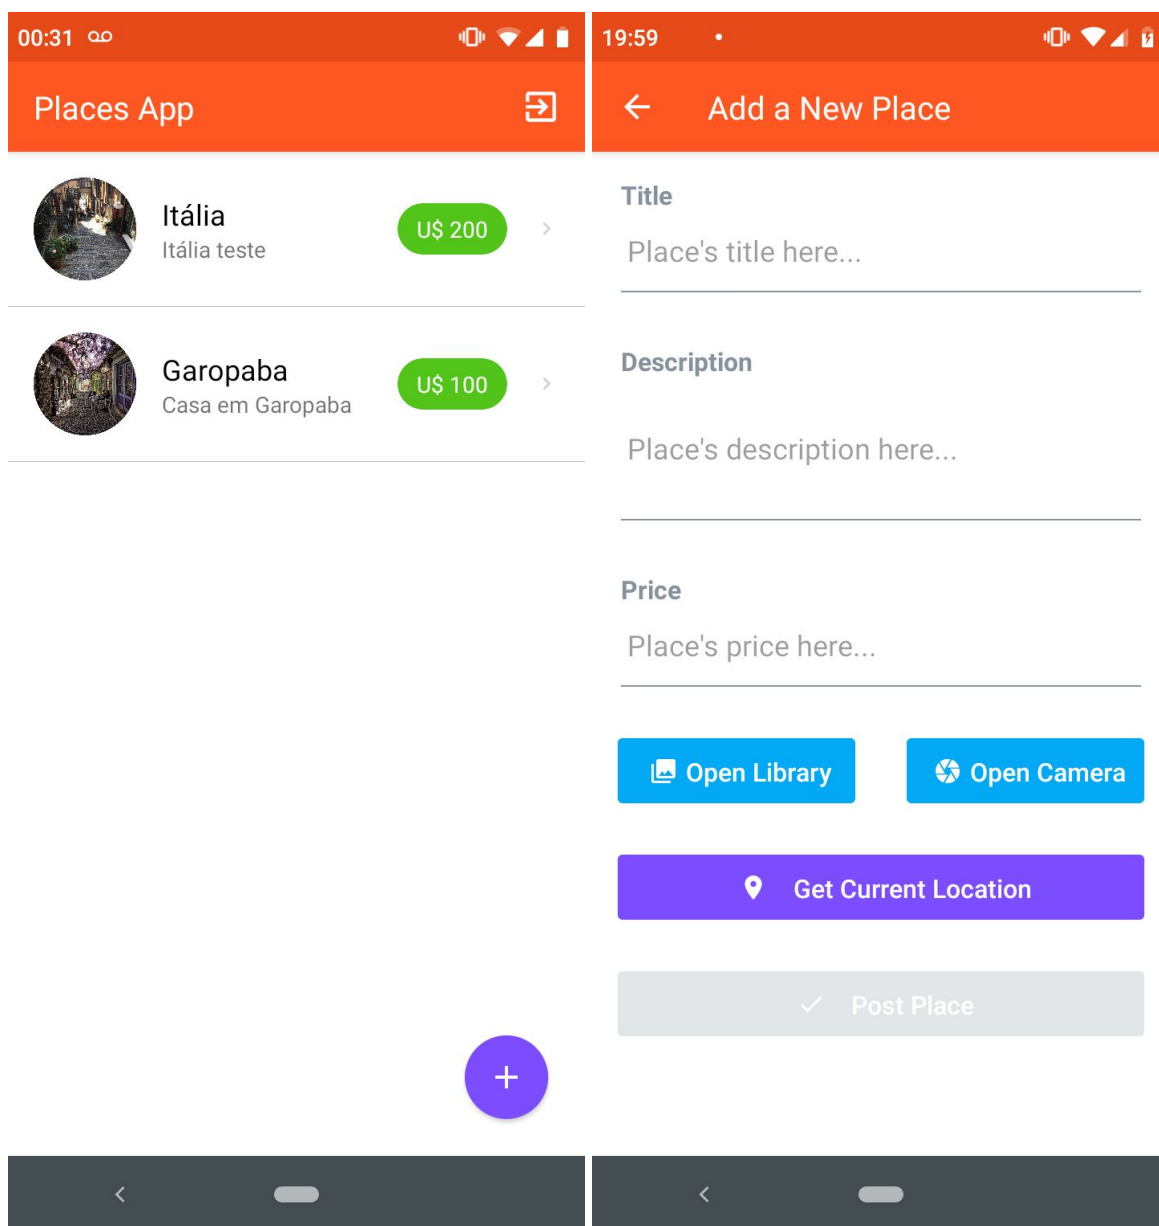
00:31

Places App

Itália
Itália teste
U$ 200

Garopaba
Casa em Garopaba
U$ 100

+

19:59

Add a New Place

Title
Place's title here...

Description
Place's description here...

Price
Place's price here...

Open Library
Open Camera

Get Current Location

Post Place